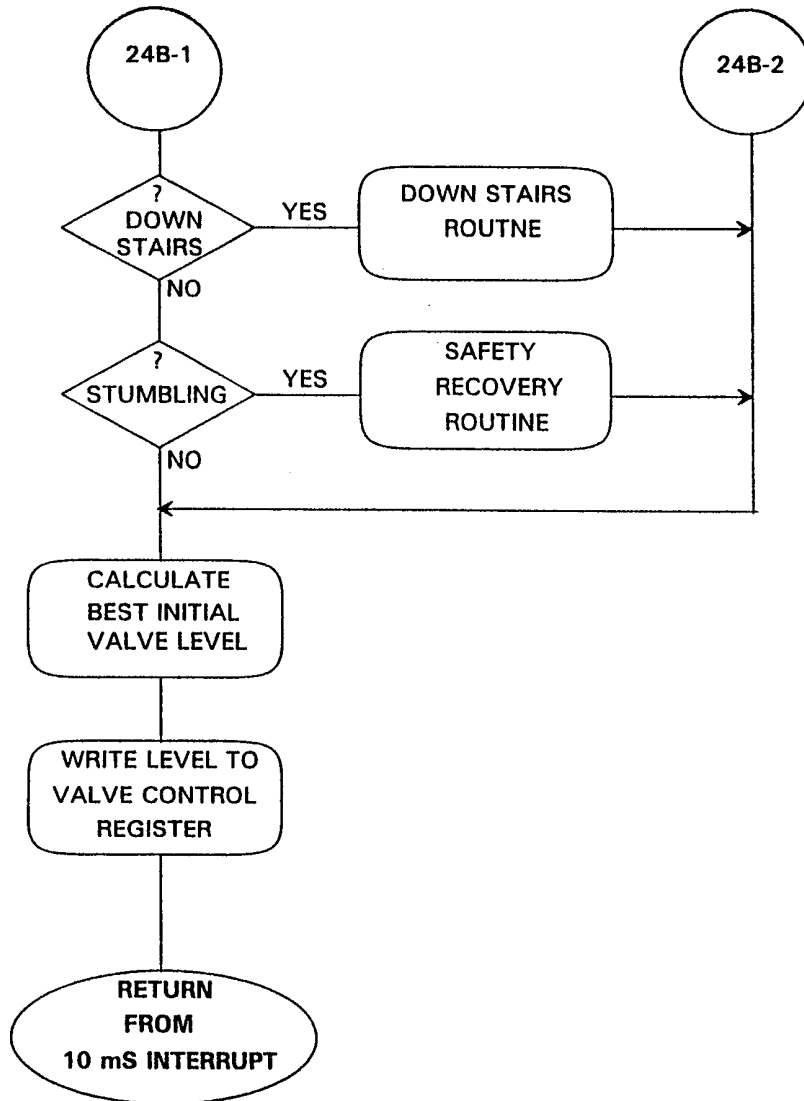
24B-1

24B-2

?
DOWN
STAIRS

YES

DOWN STAIRS
ROUTNE

NO

?
STUMBLING

YES

SAFETY
RECOVERY
ROUTINE

NO

CALCULATE
BEST INITIAL
VALVE LEVEL

WRITE LEVEL TO
VALVE CONTROL
REGISTER

RETURN
FROM
10 mS INTERRUPT